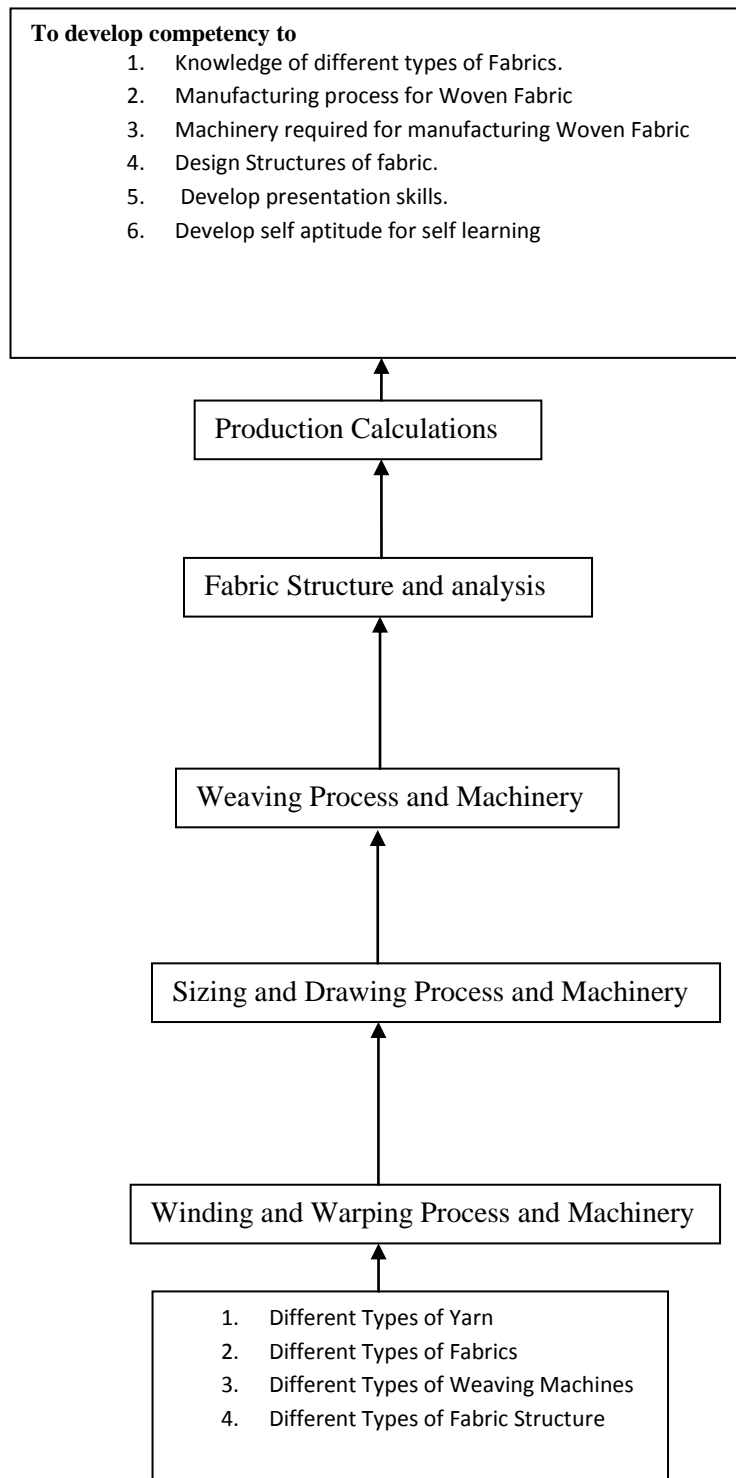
**To develop competency to**

1. Knowledge of different types of Fabrics.
2. Manufacturing process for Woven Fabric
3. Machinery required for manufacturing Woven Fabric
4. Design Structures of fabric.
5. Develop presentation skills.
6. Develop self aptitude for self learning

Production Calculations

Fabric Structure and analysis

Weaving Process and Machinery

Sizing and Drawing Process and Machinery

Winding and Warping Process and Machinery

1. Different Types of Yarn
2. Different Types of Fabrics
3. Different Types of Weaving Machines
4. Different Types of Fabric Structure